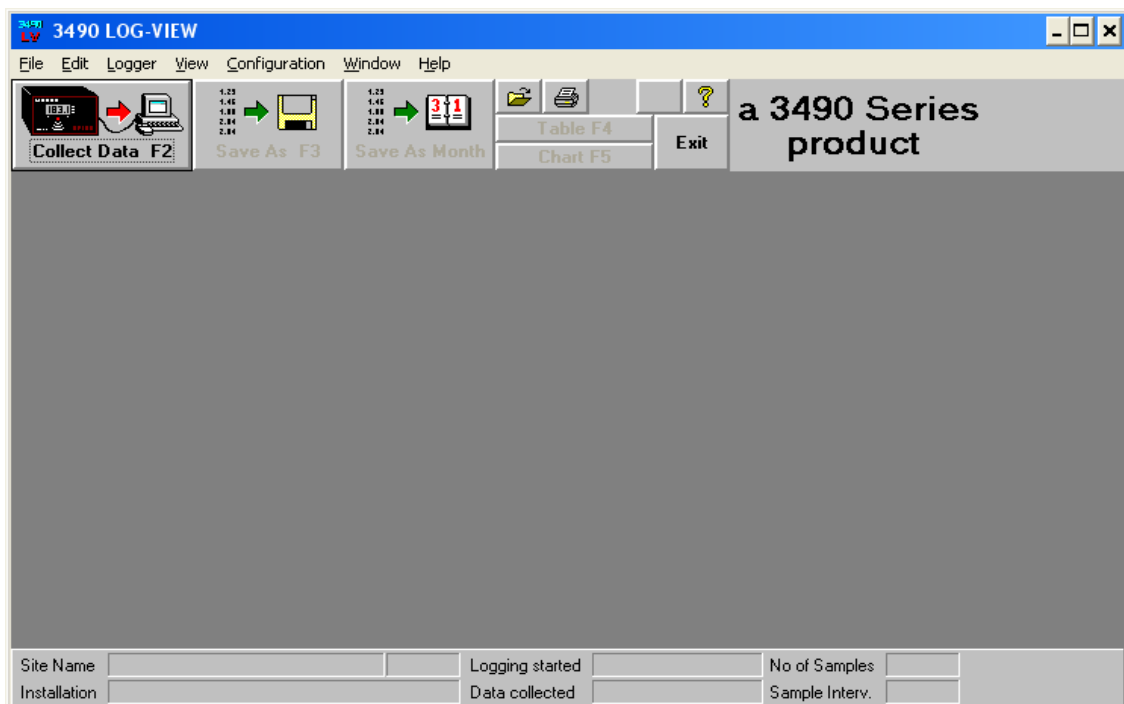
3490 LV 3490 LOG-VIEW

File Edit Logger View Configuration Window Help

Collect Data F2

Save As F3

Save As Month

Table F4

Chart F5

Exit

a 3490 Series product

Site Name

Installation

Logging started

Data collected

No of Samples

Sample Interv.